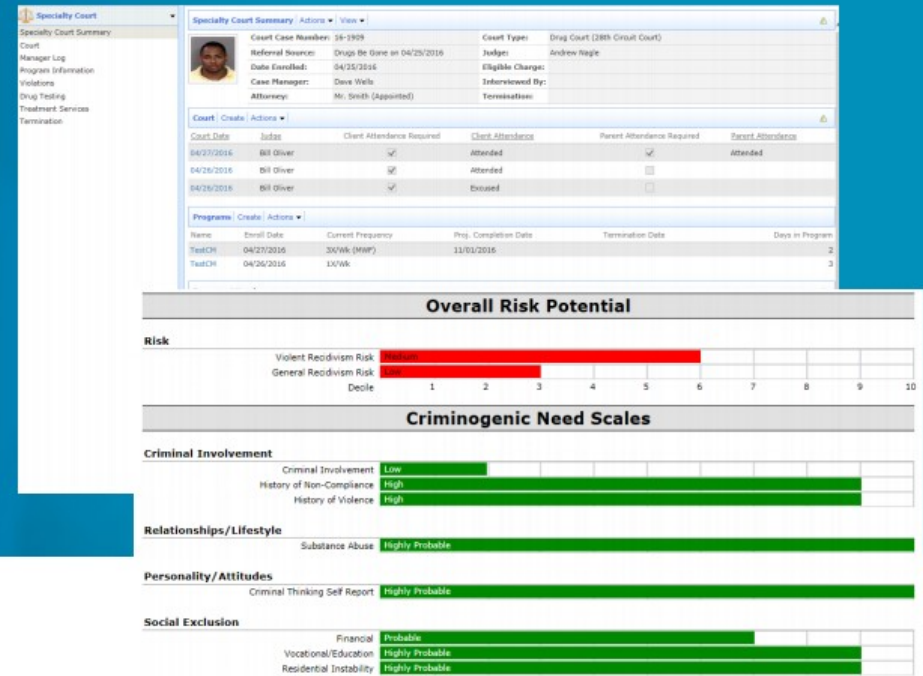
Specialty Court
Specialty Court Summary
Court
Manager Log
Program Information
Violations
Drug Testing
Treatment Services
Termination

Specialty Court Summary | Actions ▾ | View ▾

| Court Case Number: | 16-1909 | Court Type: | Drug Court (28th Circuit Court) |
|---|---|---|---|
| Referral Source: | Drugs Be Gone on 04/25/2016 | Judge: | Andrew Nagle |
| Date Enrolled: | 04/25/2016 | Eligible Charge: | |
| Case Manager: | Dave Wells | Interviewed By: | |
| Attorney: | Mr. Smith (Appointed) | Termination: | |

Court | Create | Actions ▾

| Court Date | Judge | Client Attendance Required | Client Attendance | Parent Attendance Required | Parent Attendance |
|---|---|---|---|---|---|
| 04/27/2016 | Bill Oliver | ✓ | Attended | ✓ | Attended |
| 04/26/2016 | Bill Oliver | ✓ | Attended | | |
| 04/26/2016 | Bill Oliver | ✓ | Excused | | |

Programs | Create | Actions ▾

| Name | Enroll Date | Current Frequency | Proj. Completion Date | Termination Date | Days in Program |
|---|---|---|---|---|---|
| TestCM | 04/27/2016 | 3X/Wk (MWF) | 11/01/2016 | | 2 |
| TestCM | 04/26/2016 | 1X/Wk | | | 3 |

Overall Risk Potential

Risk
Violent Recidivism Risk Medium
General Recidivism Risk Low
Decile 1 2 3 4 5 6 7 8 9 10

Criminogenic Need Scales

Criminal Involvement
Criminal Involvement Low
History of Non-Compliance High
History of Violence High

Relationships/Lifestyle
Substance Abuse Highly Probable

Personality/Attitudes
Criminal Thinking Self Report Highly Probable

Social Exclusion
Financial Probable
Vocational/Education Highly Probable
Residential Instability Highly Probable